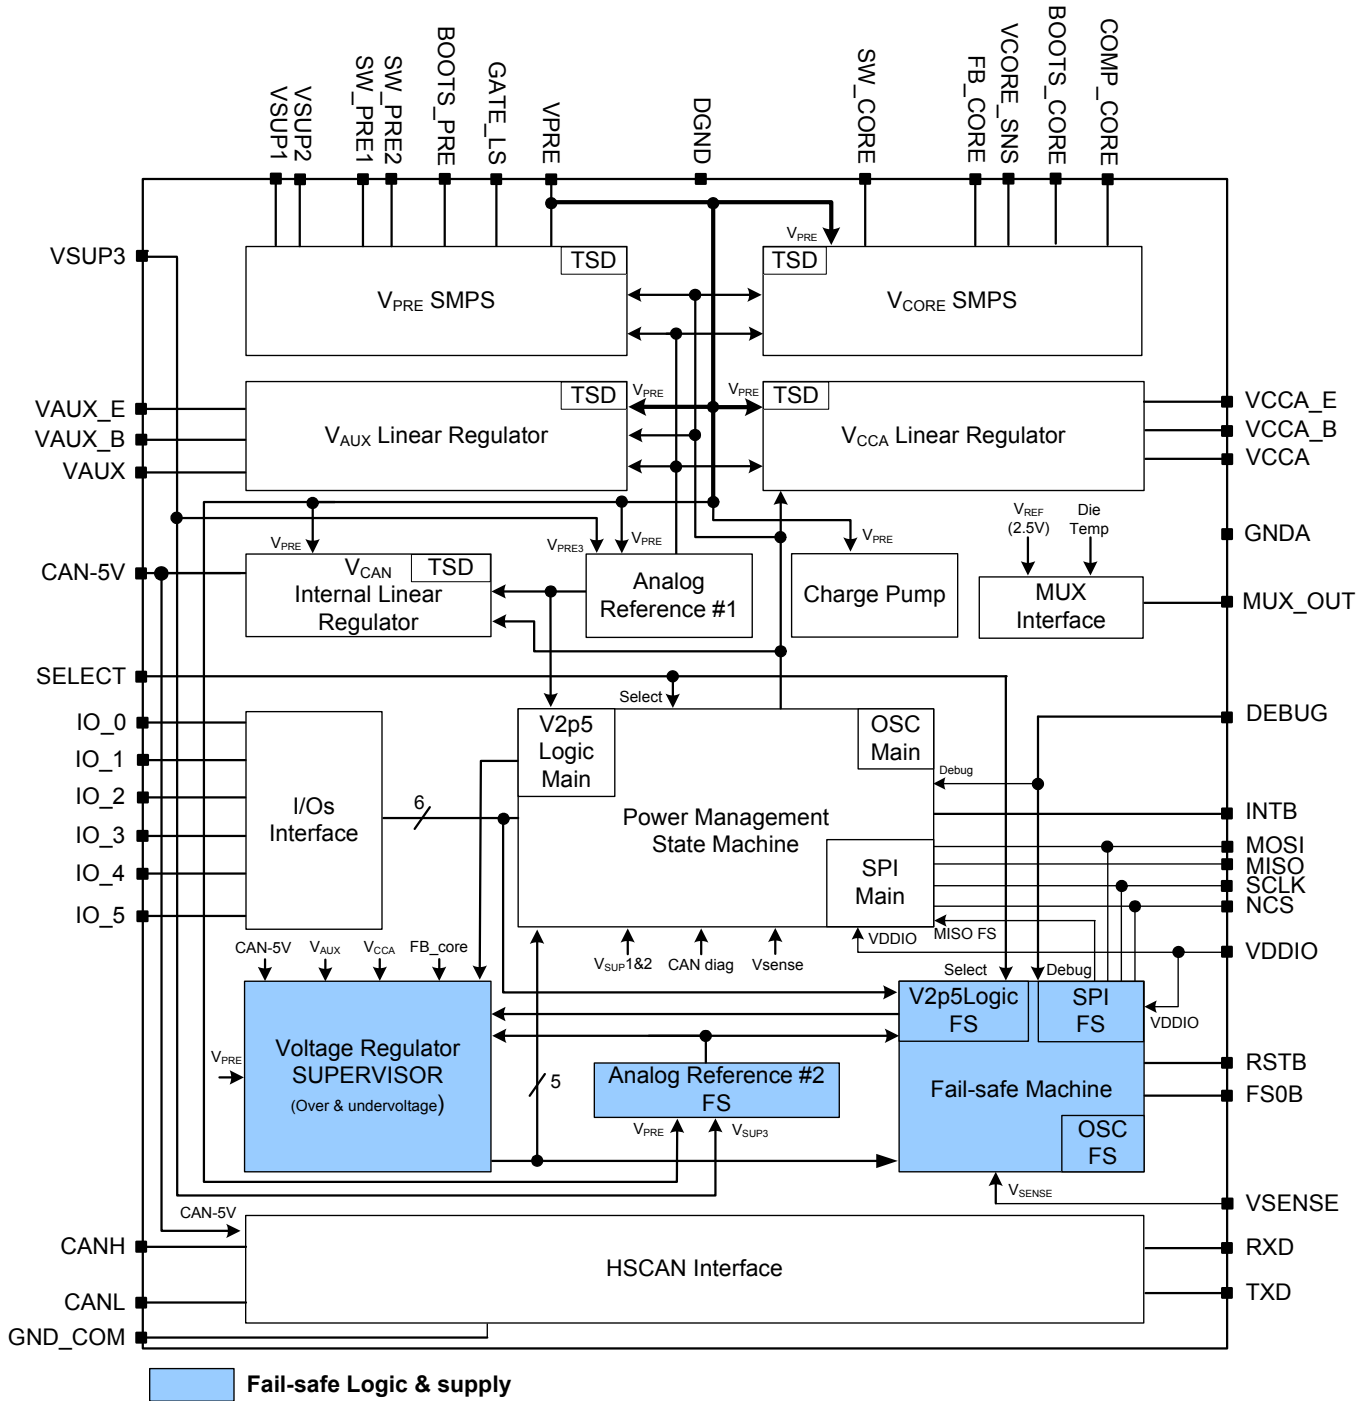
VSUP1 VSUP2 SW_PRE1 SW_PRE2 BOOTS_PRE GATE_LS VPRE DGND SW_CORE FB_CORE VCORE_SNS BOOTS_CORE COMP_CORE

VSUP3

$V_{PRE}$

TSD

$V_{PRE}$ SMPS

TSD

$V_{CORE}$ SMPS

VAUX_E
VAUX_B
VAUX

TSD

$V_{AUX}$ Linear Regulator

$V_{PRE}$

$V_{PRE}$

TSD

$V_{CCA}$ Linear Regulator

VCCA_E
VCCA_B
VCCA

GNDA

CAN-5V

$V_{PRE}$

$V_{PRE3}$

$V_{PRE}$

$V_{PRE}$

$V_{REF}$ (2.5V)

Die Temp

$V_{CAN}$ TSD
Internal Linear Regulator

Analog Reference #1

Charge Pump

MUX Interface

MUX_OUT

SELECT

Select

DEBUG

IO_0
IO_1
IO_2
IO_3
IO_4
IO_5

I/Os Interface

6

V2p5 Logic Main

OSC Main

Debug

Power Management State Machine

SPI Main

INTB
MOSI
MISO
SCLK
NCS

VDDIO

MISO FS

VDDIO

CAN-5V $V_{AUX}$ $V_{CCA}$ FB_core

$V_{SUP}$1&2 CAN diag Vsense

Select

Debug

$V_{PRE}$

Voltage Regulator SUPERVISOR
(Over & undervoltage)

5

Analog Reference #2 FS

V2p5Logic FS

SPI FS

VDDIO

RSTB
FS0B

Fail-safe Machine

OSC FS

$V_{PRE}$ $V_{SUP3}$

$V_{SENSE}$

VSENSE

CAN-5V

CANH

HSCAN Interface

RXD

TXD

CANL

GND_COM

Fail-safe Logic & supply